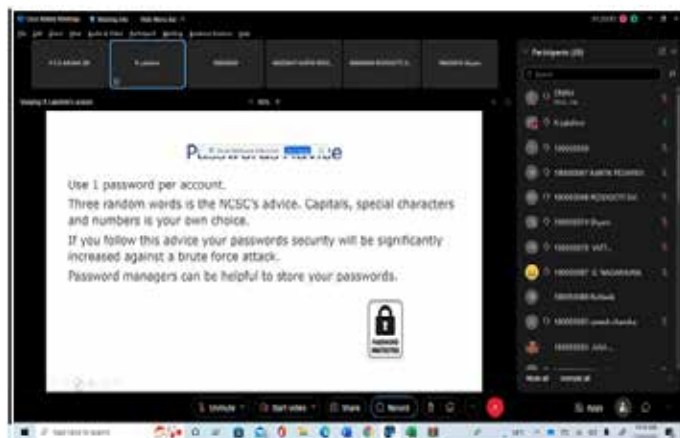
P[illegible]words Advice

Use 1 password per account.

Three random words is the NCSC's advice. Capitals, special characters and numbers is your own choice.

If you follow this advice your passwords security will be significantly increased against a brute force attack.

Password managers can be helpful to store your passwords.

Participants (20)

Unmute

Start video

Share

Record

Apps